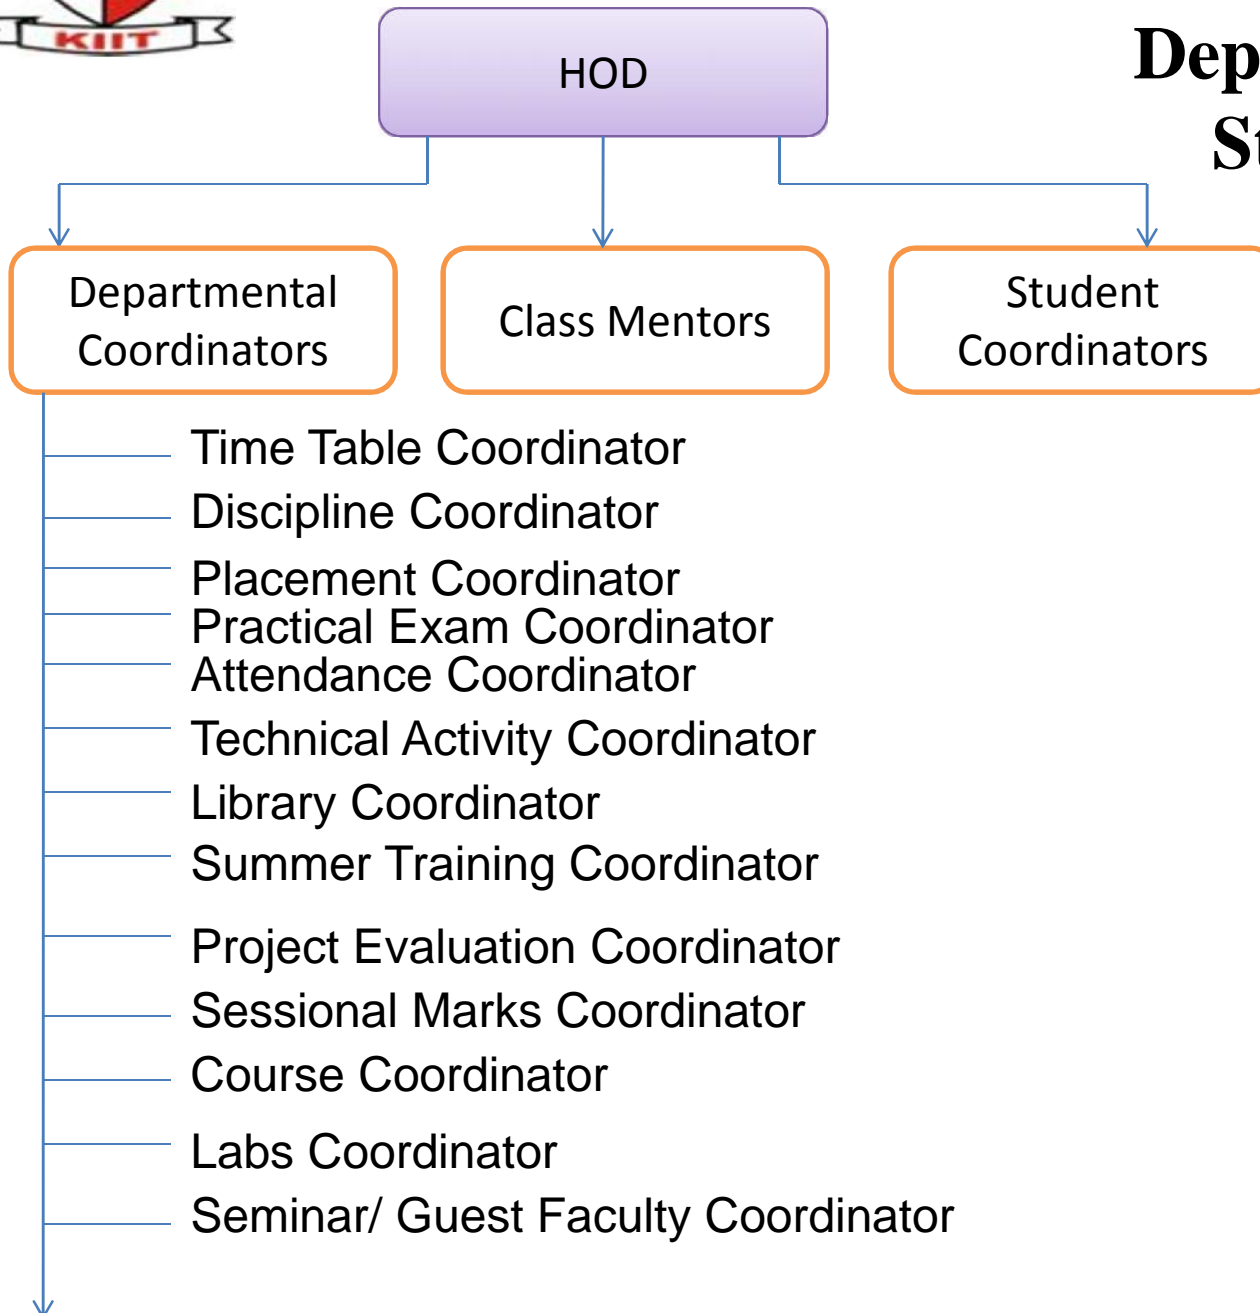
KIIT

HOD

Dep
St

Departmental Coordinators

Class Mentors

Student Coordinators

Time Table Coordinator
Discipline Coordinator
Placement Coordinator
Practical Exam Coordinator
Attendance Coordinator
Technical Activity Coordinator
Library Coordinator
Summer Training Coordinator
Project Evaluation Coordinator
Sessional Marks Coordinator
Course Coordinator
Labs Coordinator
Seminar/ Guest Faculty Coordinator